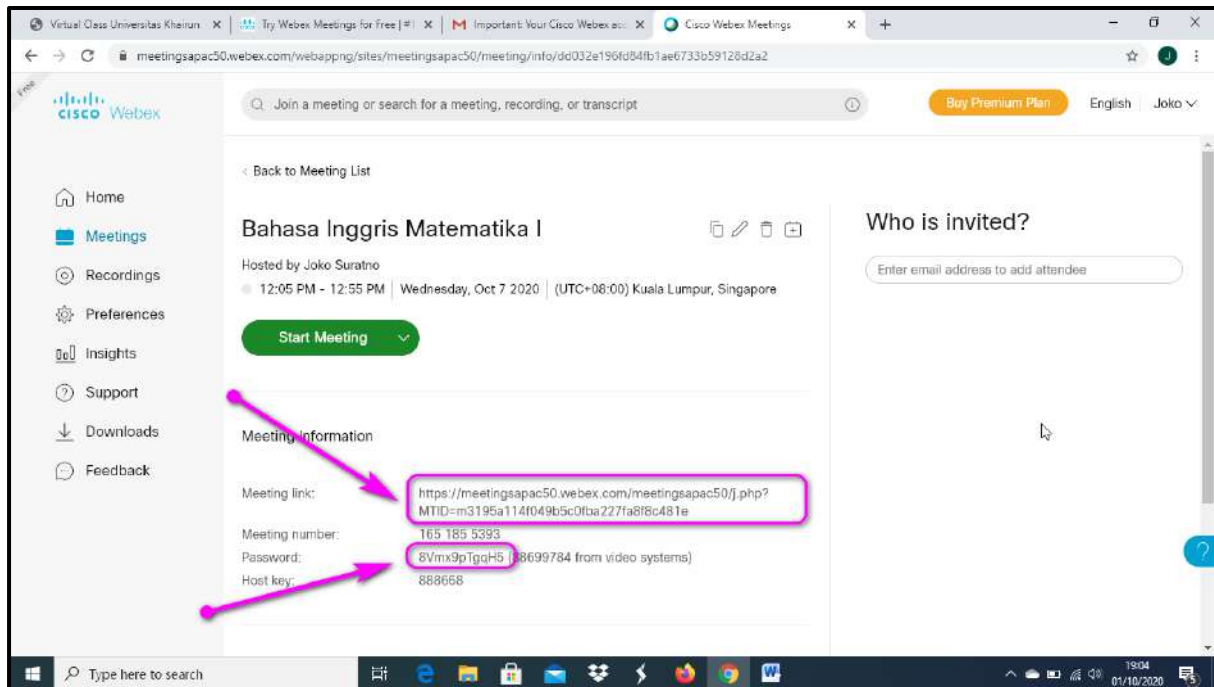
Virtual Class Universitas Khairun | Try Webex Meetings for Free | | Important: Your Cisco Webex ac | Cisco Webex Meetings

meetingsapac50.webex.com/webappng/sites/meetingsapac50/meeting/info/dd032e196fd84fb1ae6733b59128d2a2

Free

cisco Webex

Join a meeting or search for a meeting, recording, or transcript

Buy Premium Plan

English | Joko

< Back to Meeting List

Home
Meetings
Recordings
Preferences
Insights
Support
Downloads
Feedback

Bahasa Inggris Matematika I

Hosted by Joko Suratno

12:05 PM - 12:55 PM | Wednesday, Oct 7 2020 | (UTC+08:00) Kuala Lumpur, Singapore

Start Meeting

Meeting Information

Meeting link: https://meetingsapac50.webex.com/meetingsapac50/j.php?MTID=m3195a114f049b5c0fba227fa8f8c481e

Meeting number: 165 185 5393

Password: 8Vmx9pTgqH5 (88699784 from video systems)

Host key: 888668

Who is invited?

Enter email address to add attendee

Type here to search

19:04
01/10/2020